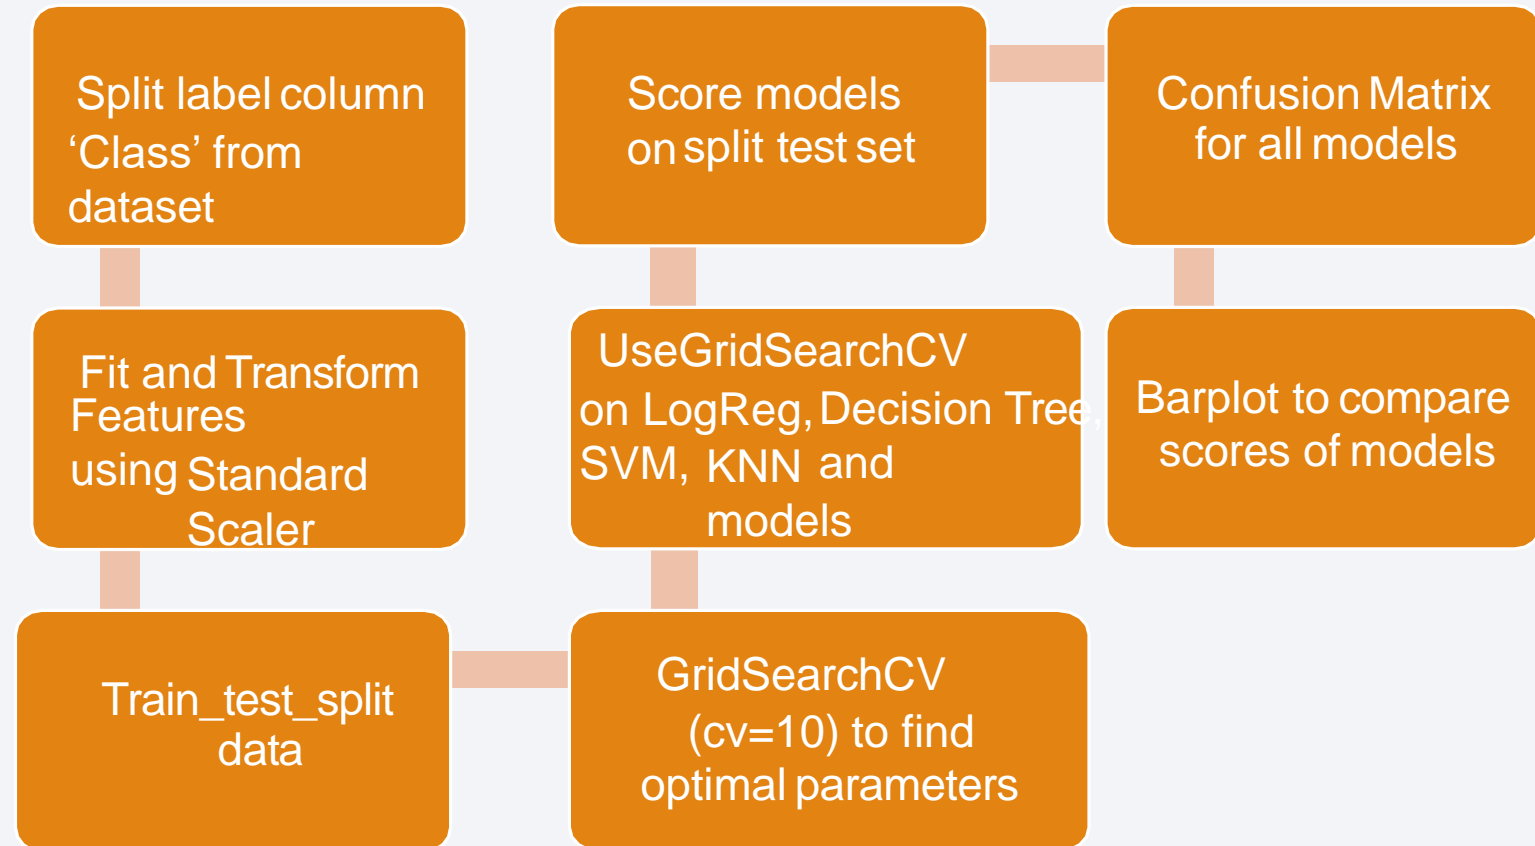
Split label column 'Class' from dataset

Fit and Transform Features using Standard Scaler

Train_test_split data

GridSearchCV (cv=10) to find optimal parameters

UseGridSearchCV on LogReg, Decision Tree, SVM, KNN and models

Score models on split test set

Confusion Matrix for all models

Barplot to compare scores of models